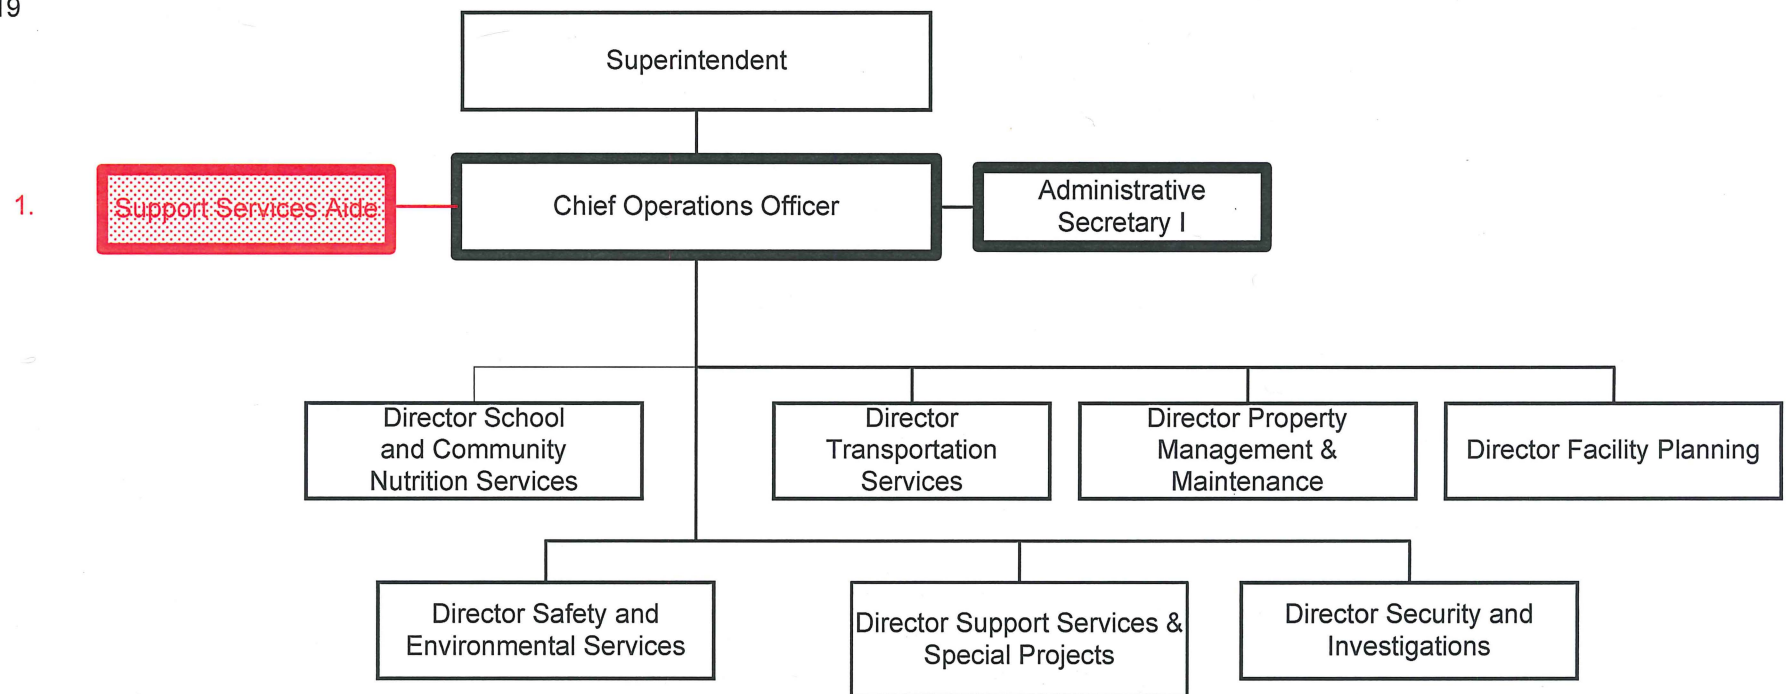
19

Superintendent

1. Support Services Aide

Chief Operations Officer

Administrative Secretary I

Director School and Community Nutrition Services

Director Transportation Services

Director Property Management & Maintenance

Director Facility Planning

Director Safety and Environmental Services

Director Support Services & Special Projects

Director Security and Investigations